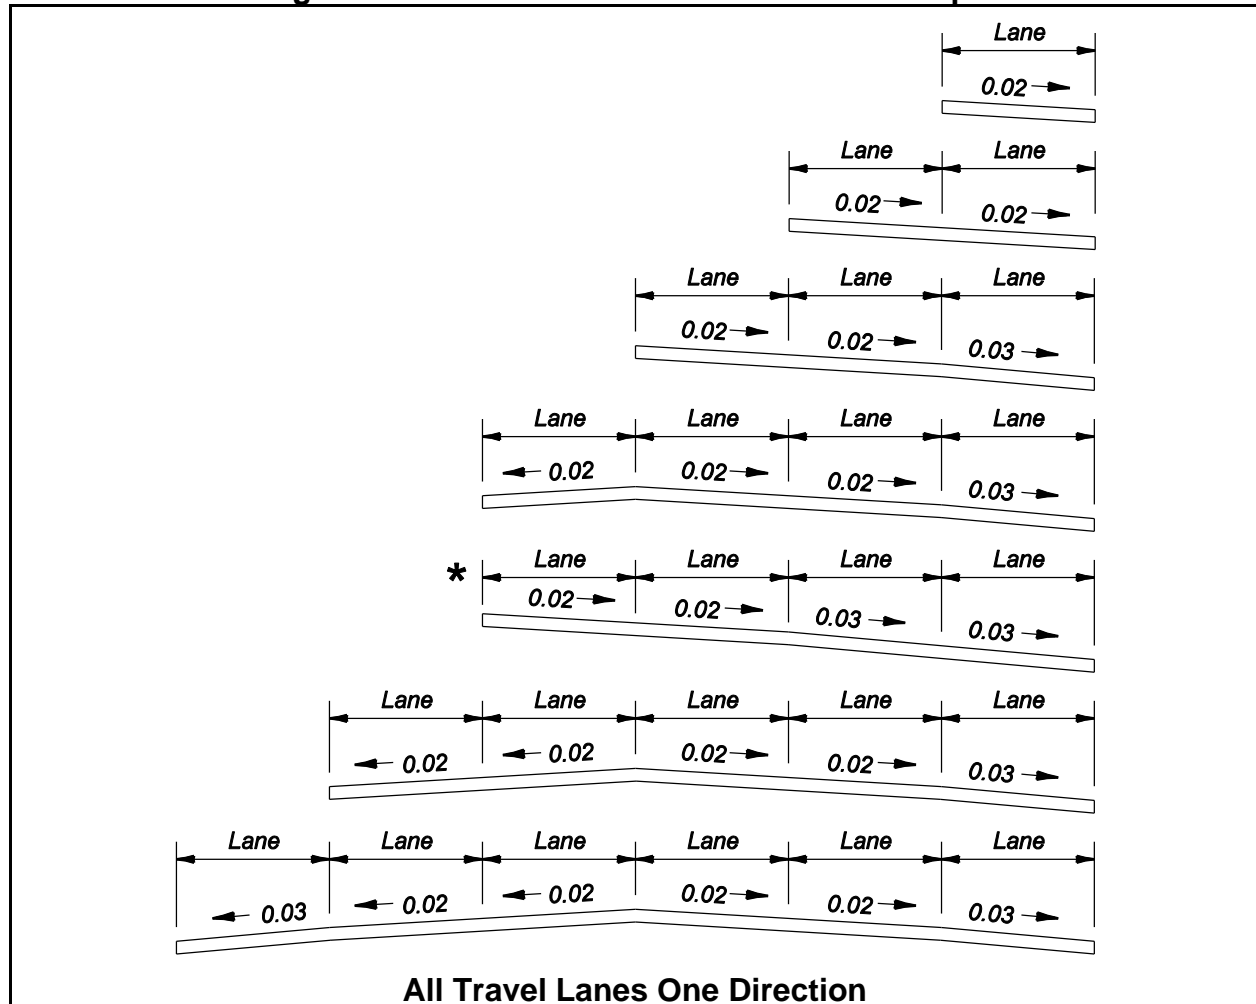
Lane
0.02

Lane Lane
0.02 0.02

Lane Lane Lane
0.02 0.02 0.03

Lane Lane Lane Lane
0.02 0.02 0.02 0.03

* Lane Lane Lane Lane
0.02 0.02 0.03 0.03

Lane Lane Lane Lane Lane
0.02 0.02 0.02 0.02 0.03

Lane Lane Lane Lane Lane Lane
0.03 0.02 0.02 0.02 0.02 0.03

All Travel Lanes One Direction